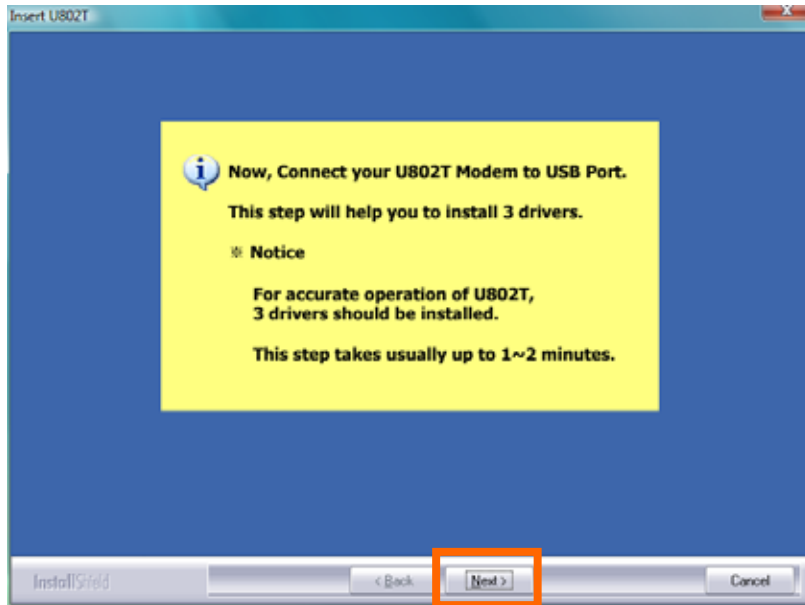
Insert U802T

Now, Connect your U802T Modem to USB Port.

This step will help you to install 3 drivers.

※ Notice

For accurate operation of U802T, 3 drivers should be installed.

This step takes usually up to 1~2 minutes.

InstallShield

< Back

Next >

Cancel